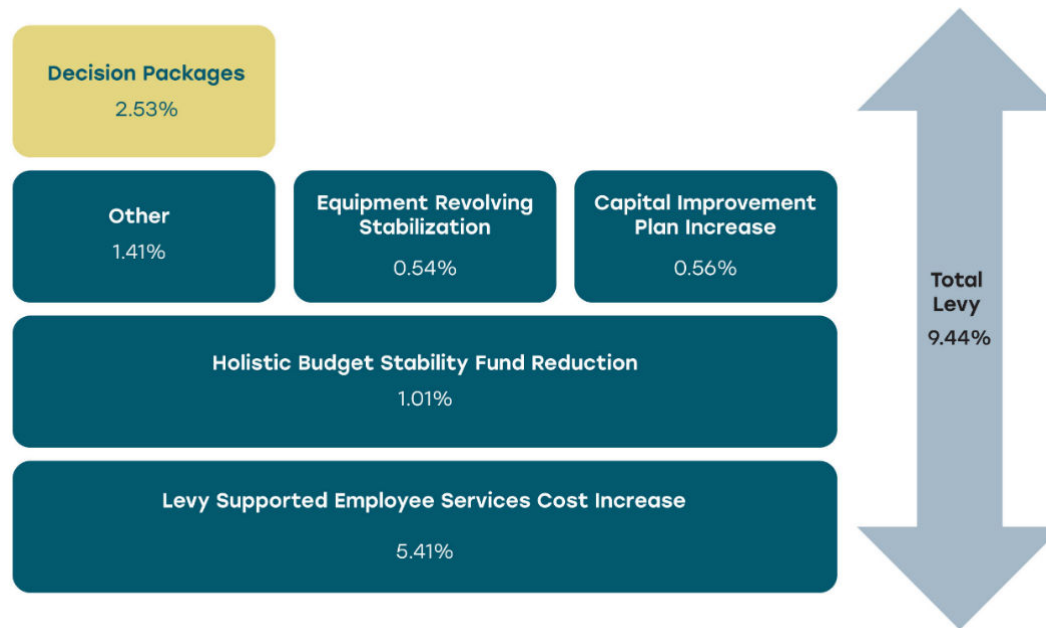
Decision Packages
2.53%

Other
1.41%

Equipment Revolving Stabilization
0.54%

Capital Improvement Plan Increase
0.56%

Holistic Budget Stability Fund Reduction
1.01%

Levy Supported Employee Services Cost Increase
5.41%

Total Levy
9.44%